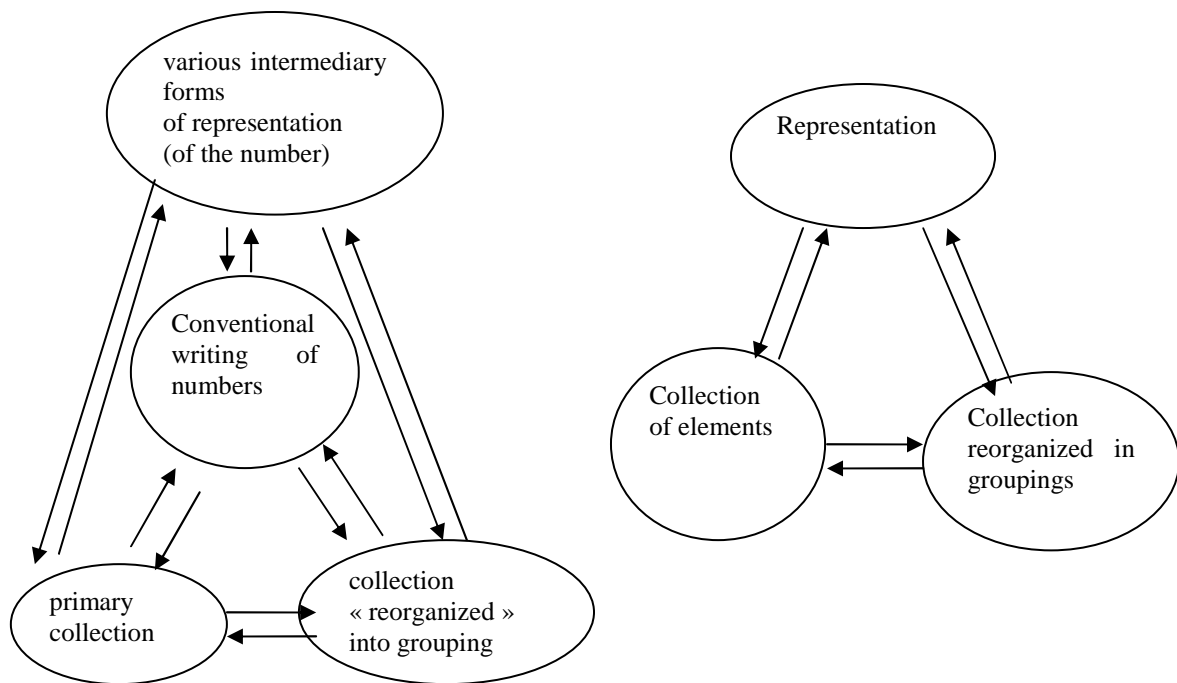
various intermediary forms of representation (of the number)

Conventional writing of numbers

primary collection

collection « reorganized » into grouping

Representation

Collection of elements

Collection reorganized in groupings